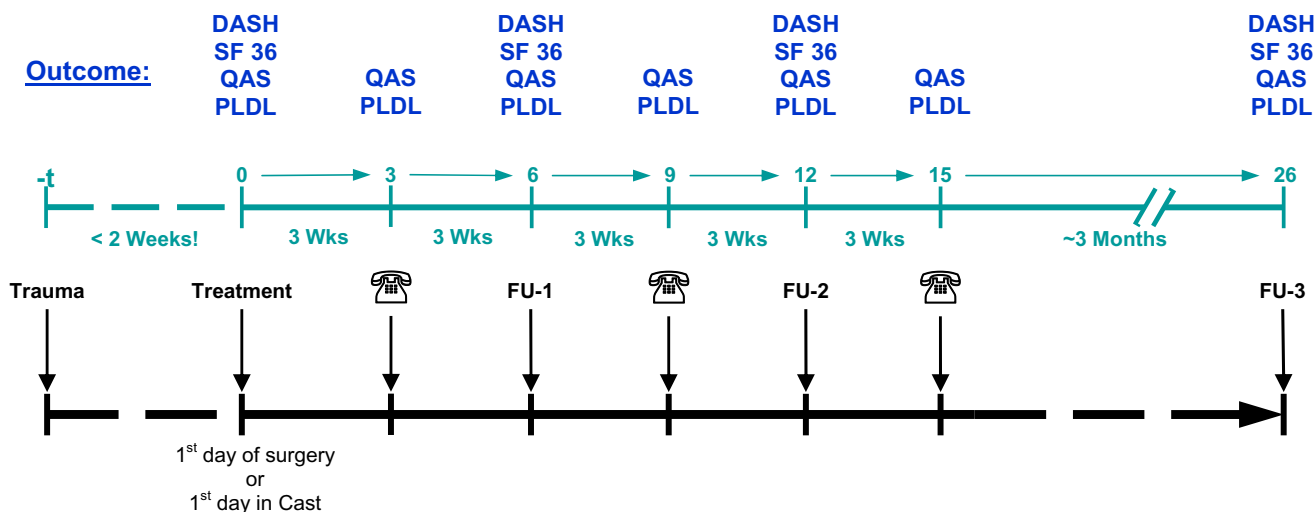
Outcome:

DASH
SF 36
QAS
PLDL

QAS
PLDL

DASH
SF 36
QAS
PLDL

QAS
PLDL

DASH
SF 36
QAS
PLDL

QAS
PLDL

DASH
SF 36
QAS
PLDL

-t

0

3

6

9

12

15

26

< 2 Weeks!

3 Wks

3 Wks

3 Wks

3 Wks

3 Wks

~3 Months

Trauma

Treatment

FU-1

FU-2

FU-3

1$^{st}$ day of surgery
or
1$^{st}$ day in Cast